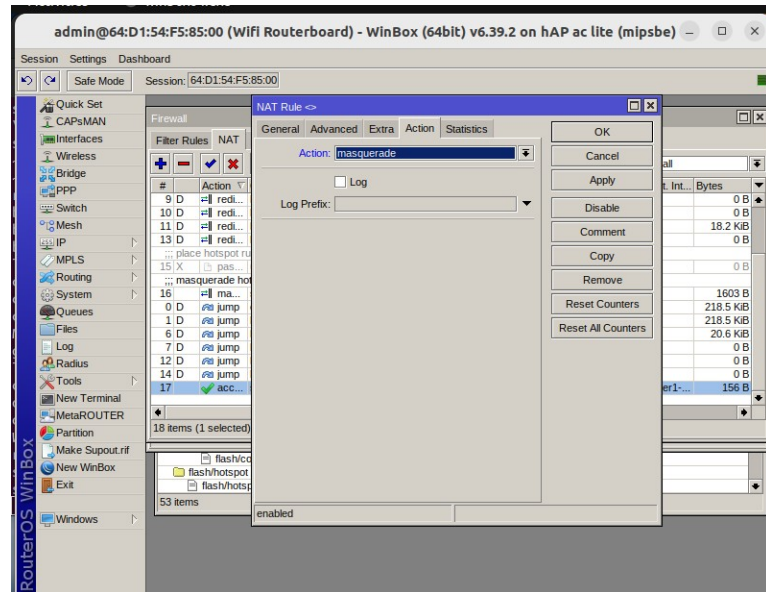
admin@64:D1:54:F5:85:00 (Wifi Routerboard) - WinBox (64bit) v6.39.2 on hAP ac lite (mipsbe)

Session Settings Dashboard

Safe Mode Session: 64:D1:54:F5:85:00

Quick Set
CAPsMAN
Interfaces
Wireless
Bridge
PPP
Switch
Mesh
IP
MPLS
Routing
System
Queues
Files
Log
Radius
Tools
New Terminal
MetaROUTER
Partition
Make Supout.rif
New WinBox
Exit
Windows

RouterOS WinBox

Firewall

Filter Rules NAT

| # | Action |
|---|---|
| 9 D | redi... |
| 10 D | redi... |
| 11 D | redi... |
| 13 D | redi... |
| ;;; place hotspot ru | |
| 15 X | pas... |
| ;;; masquerade hot | |
| 16 | ma... |
| 0 D | jump |
| 1 D | jump |
| 6 D | jump |
| 7 D | jump |
| 12 D | jump |
| 14 D | jump |
| 17 | acc... |

18 items (1 selected)

| t. Int... | Bytes |
|---|---|
| | 0 B |
| | 0 B |
| | 18.2 KiB |
| | 0 B |
| | 0 B |
| | 1603 B |
| | 218.5 KiB |
| | 218.5 KiB |
| | 20.6 KiB |
| | 0 B |
| | 0 B |
| | 0 B |
| er1-... | 156 B |

all

flash/co
flash/hotspot
flash/hotsp
53 items

NAT Rule <>

General Advanced Extra Action Statistics

Action: masquerade

Log

Log Prefix:

OK
Cancel
Apply
Disable
Comment
Copy
Remove
Reset Counters
Reset All Counters

enabled